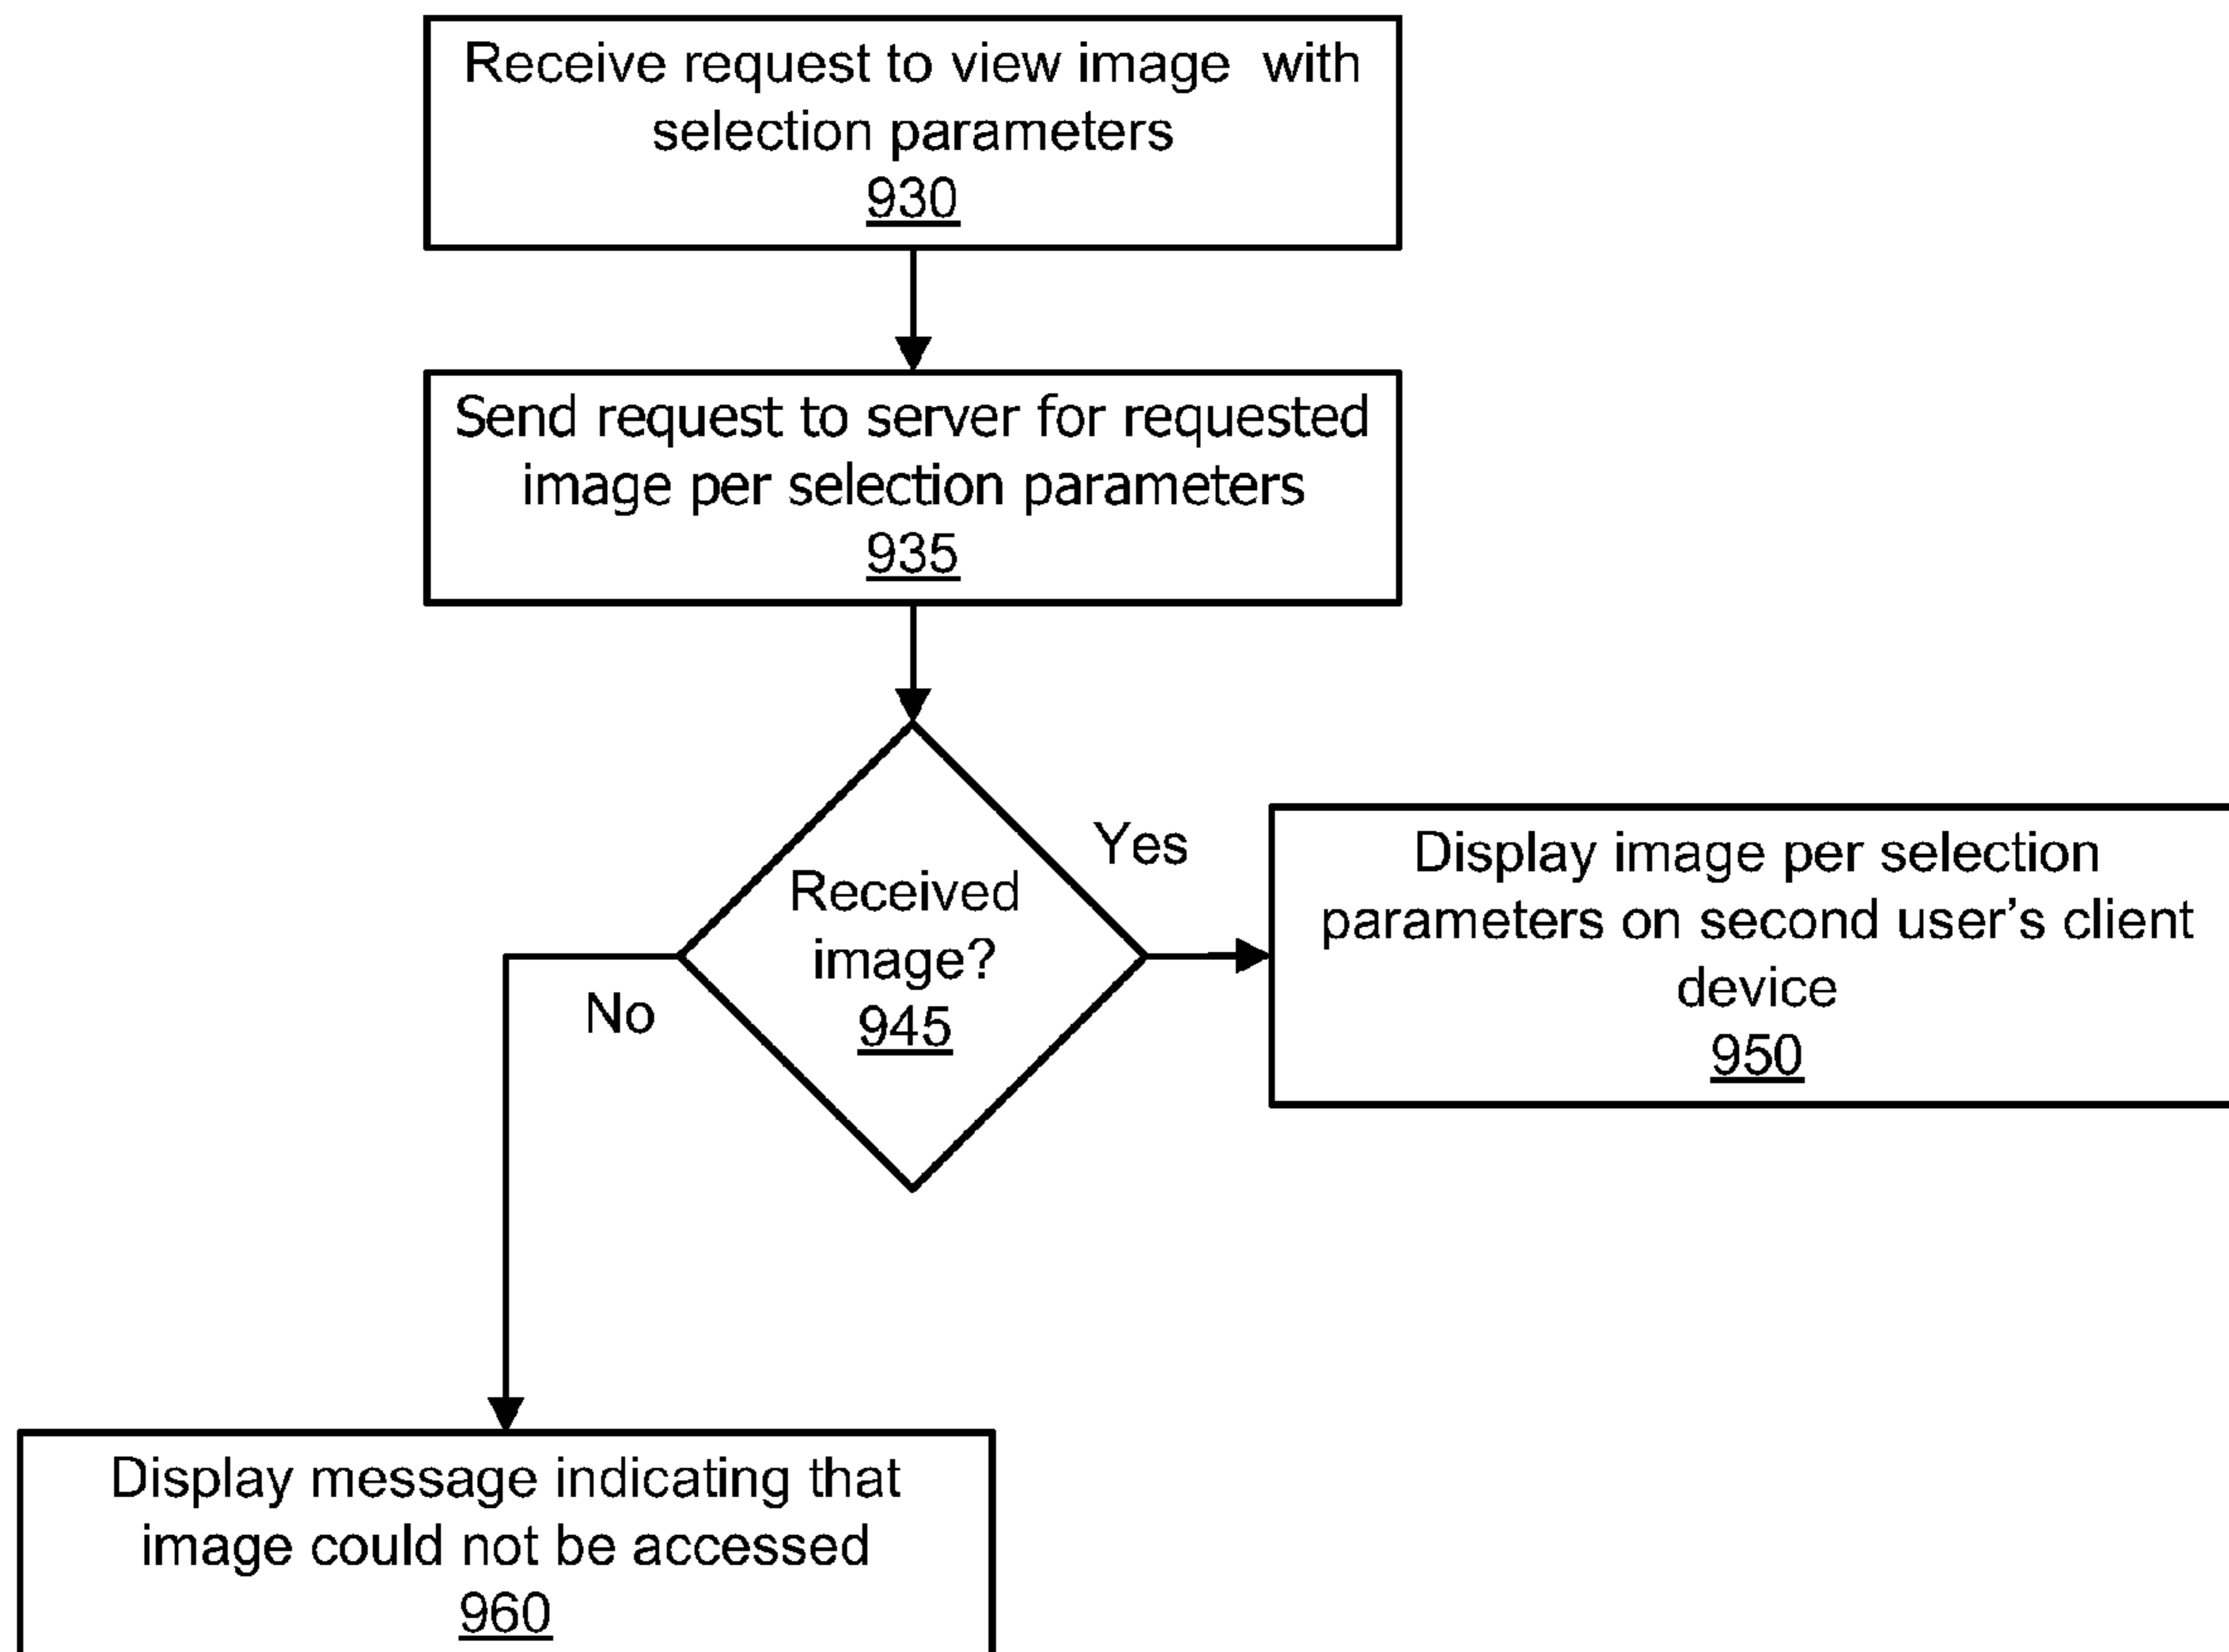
Receive request to view image with selection parameters
930

Send request to server for requested image per selection parameters
935

Received image?
945

Yes

Display image per selection parameters on second user's client device
950

No

Display message indicating that image could not be accessed
960